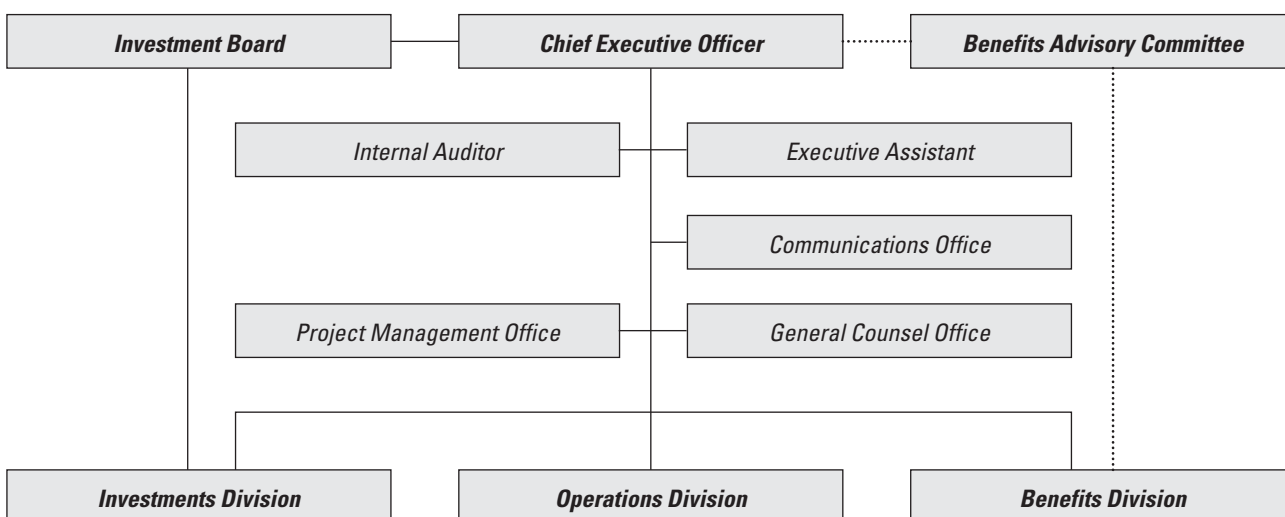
Investment Board

Chief Executive Officer

Benefits Advisory Committee

Internal Auditor

Executive Assistant

Communications Office

Project Management Office

General Counsel Office

Investments Division

Operations Division

Benefits Division